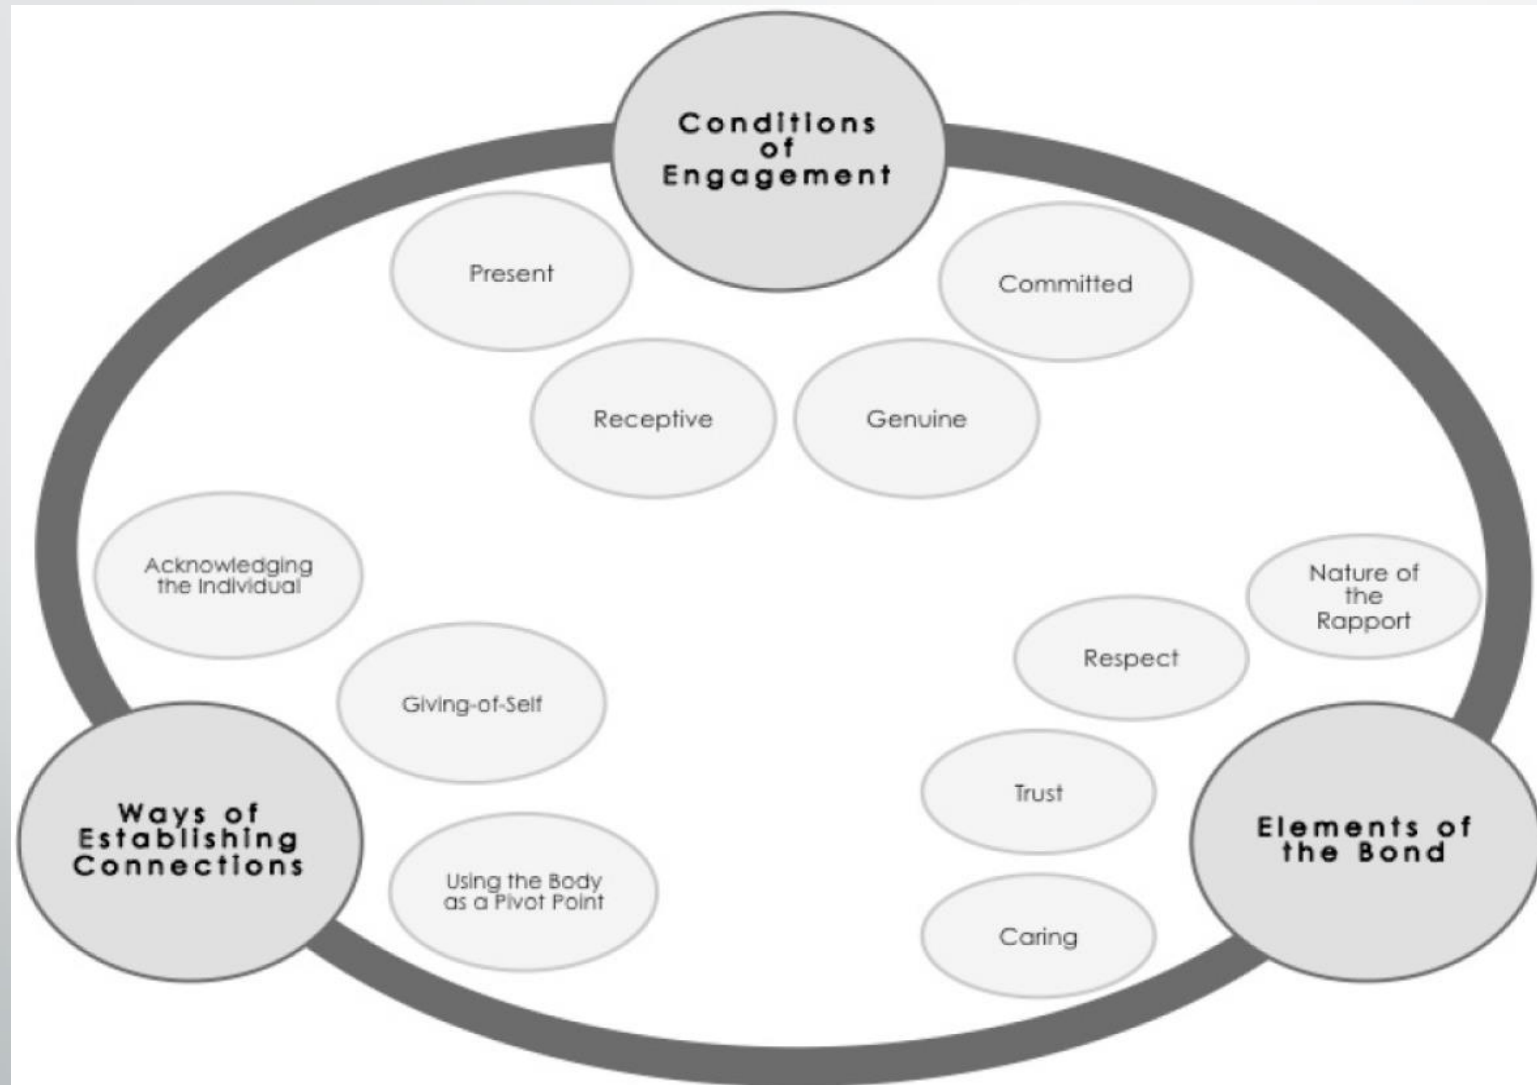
Conditions of Engagement

Present

Committed

Receptive

Genuine

Acknowledging the Individual

Nature of the Rapport

Respect

Giving-of-Self

Trust

Ways of Establishing Connections

Elements of the Bond

Using the Body as a Pivot Point

Caring